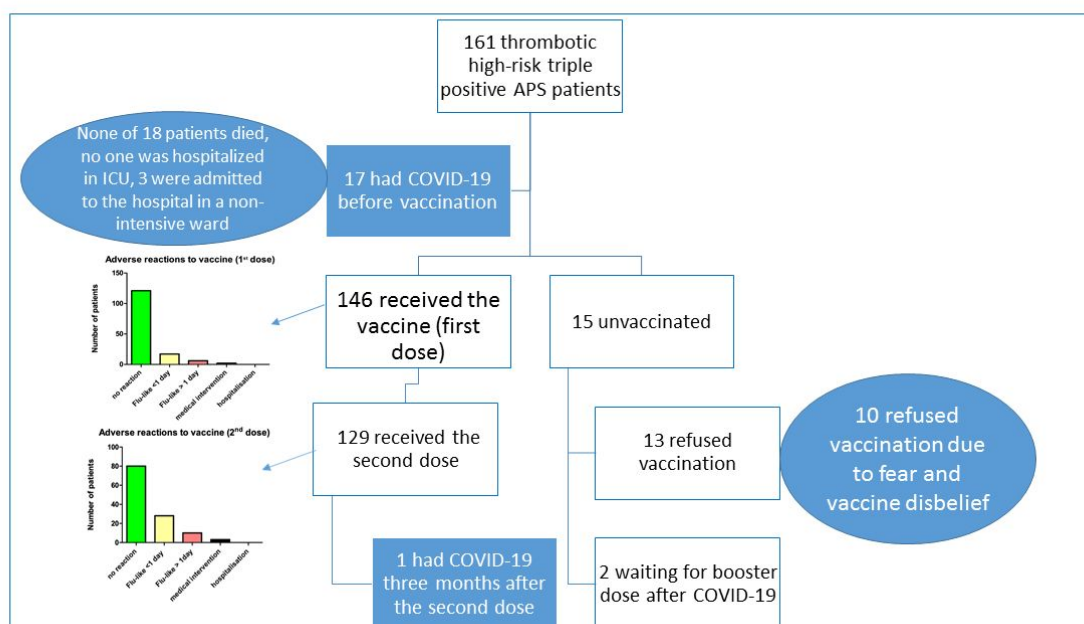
161 thrombotic high-risk triple positive APS patients

None of 18 patients died, no one was hospitalized in ICU, 3 were admitted to the hospital in a non-intensive ward

17 had COVID-19 before vaccination

Adverse reactions to vaccine (1$^{st}$ dose)

Number of patients

100

50

0

no reaction

Flu-like <1 day

Flu-like > 1 day

medical intervention

hospitalisation

146 received the vaccine (first dose)

15 unvaccinated

Adverse reactions to vaccine (2$^{nd}$ dose)

Number of patients

100

80

60

40

20

0

no reaction

Flu-like <1 day

Flu-like > 1day

medical intervention

hospitalisation

129 received the second dose

13 refused vaccination

10 refused vaccination due to fear and vaccine disbelief

1 had COVID-19 three months after the second dose

2 waiting for booster dose after COVID-19